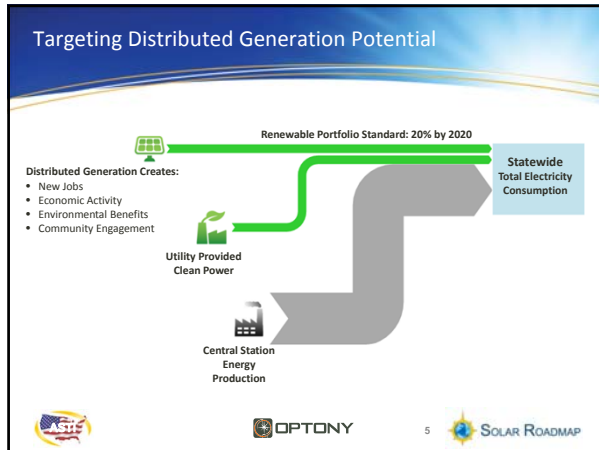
Targeting Distributed Generation Potential

Renewable Portfolio Standard: 20% by 2020

Distributed Generation Creates:
- New Jobs
- Economic Activity
- Environmental Benefits
- Community Engagement

Statewide
Total Electricity Consumption

Utility Provided Clean Power

Central Station Energy Production

OPTONY

5

Solar Roadmap